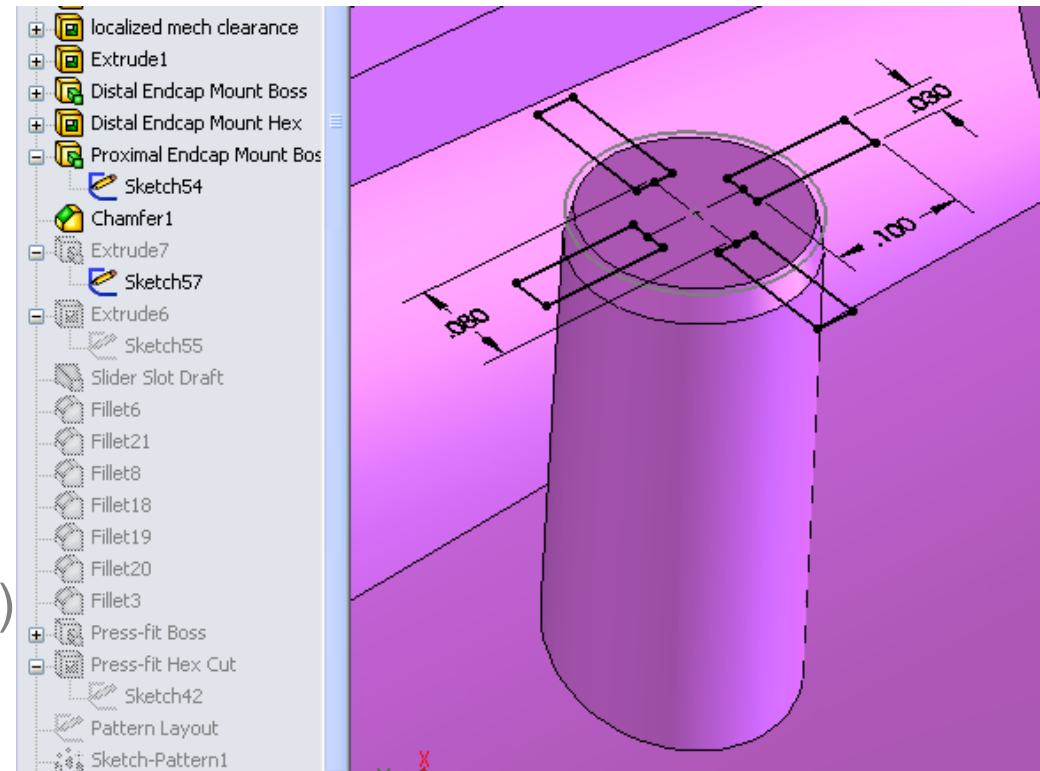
localized mech clearance
Extrude1
Distal Endcap Mount Boss
Distal Endcap Mount Hex
Proximal Endcap Mount Bos
Sketch54
Chamfer1
Extrude7
Sketch57
Extrude6
Sketch55
Slider Slot Draft
Fillet6
Fillet21
Fillet8
Fillet18
Fillet19
Fillet20
Fillet3
Press-fit Boss
Press-fit Hex Cut
Sketch42
Pattern Layout
Sketch-Pattern1

.030
.100
.080